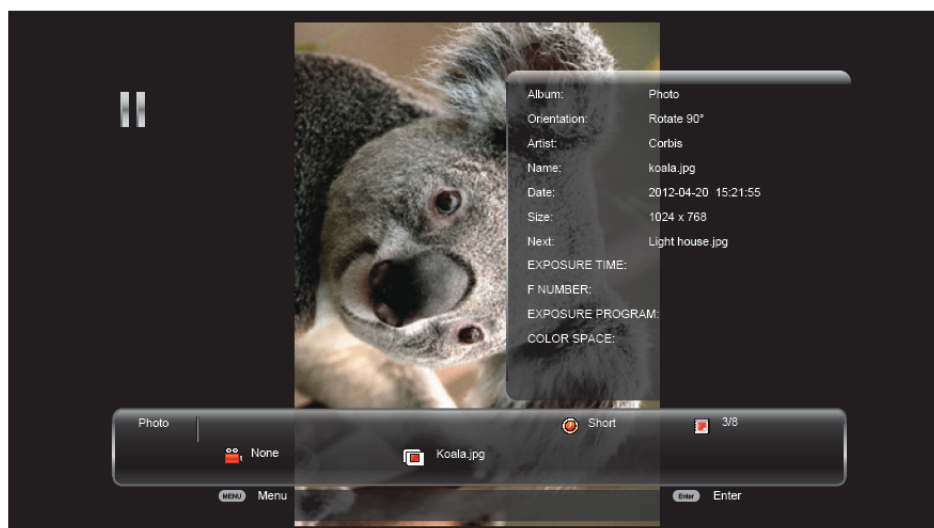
Album: Photo
Orientation: Rotate 90°
Artist: Corbis
Name: koala.jpg
Date: 2012-04-20 15:21:55
Size: 1024 x 768
Next: Light house.jpg
EXPOSURE TIME:
F NUMBER:
EXPOSURE PROGRAM:
COLOR SPACE:

Photo
Short
3/8
None
Koala.jpg

MENU Menu
Enter Enter